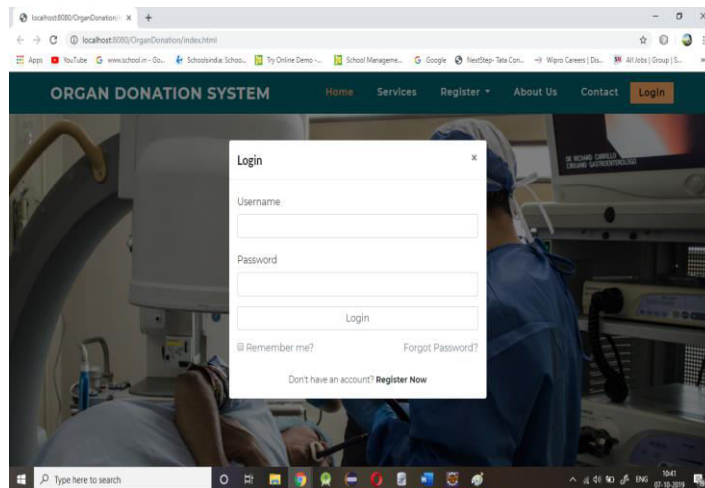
localhost:8080/OrganDonation/i ×

localhost:8080/OrganDonation/index.html

Apps YouTube www.school.in - Go... Schoolsindia: Schoo... Try Online Demo -... School Manageme... Google NextStep- Tata Con... Wipro Careers | Dis... All Jobs | Group | S...

ORGAN DONATION SYSTEM

Home Services Register About Us Contact Login

Login ×

Username

Password

Login

Remember me?

Forgot Password?

Don't have an account? Register Now

Type here to search

ENG 10:41 07-10-2019